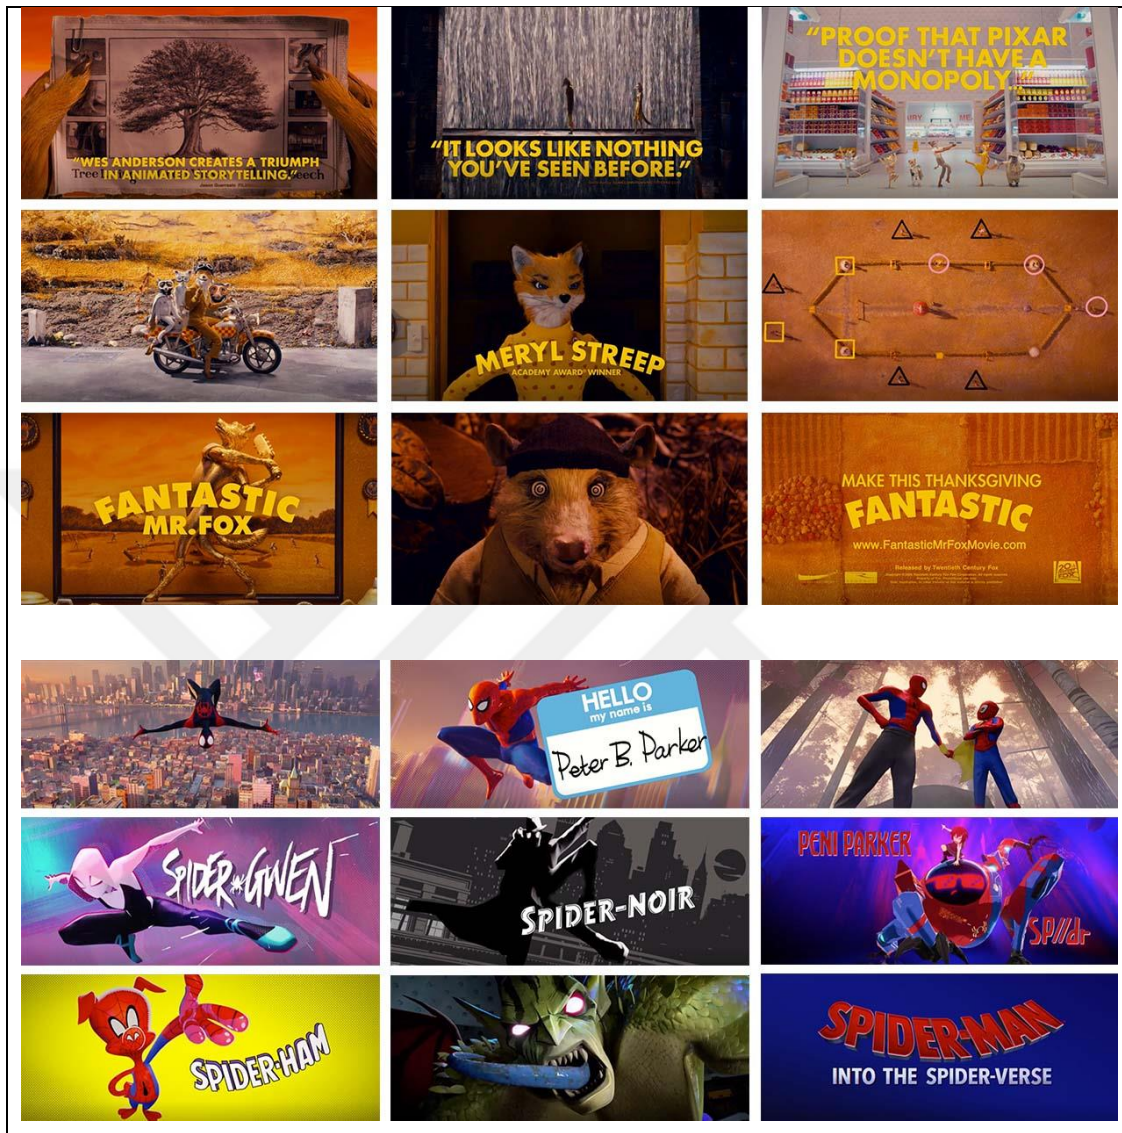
"WES ANDERSON CREATES A TRIUMPH IN ANIMATED STORYTELLING."

Tree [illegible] eech

"IT LOOKS LIKE NOTHING YOU'VE SEEN BEFORE."

"PROOF THAT PIXAR DOESN'T HAVE A MONOPOLY."

MERYL STREEP
ACADEMY AWARD WINNER

FANTASTIC MR. FOX

MAKE THIS THANKSGIVING
FANTASTIC
www.FantasticMrFoxMovie.com
Released by Twentieth Century Fox

HELLO
my name is
Peter B. Parker

SPIDER-GWEN

SPIDER-NOIR

PENI PARKER
SP//dr

SPIDER-HAM

SPIDER-MAN
INTO THE SPIDER-VERSE